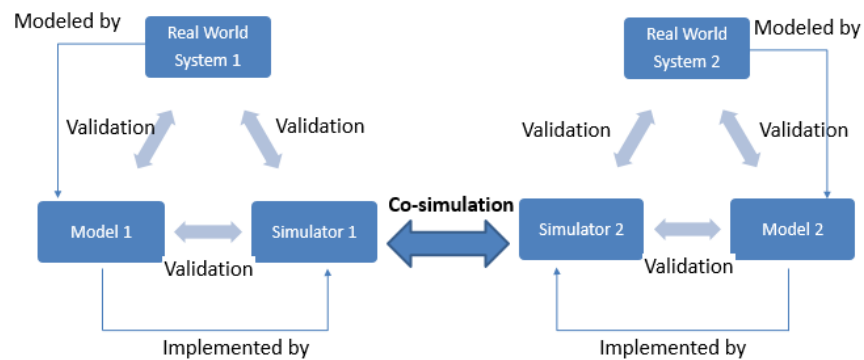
Modeled by

Real World System 1

Validation

Validation

Model 1

Simulator 1

Validation

Implemented by

Co-simulation

Real World System 2

Modeled by

Validation

Validation

Simulator 2

Model 2

Validation

Implemented by